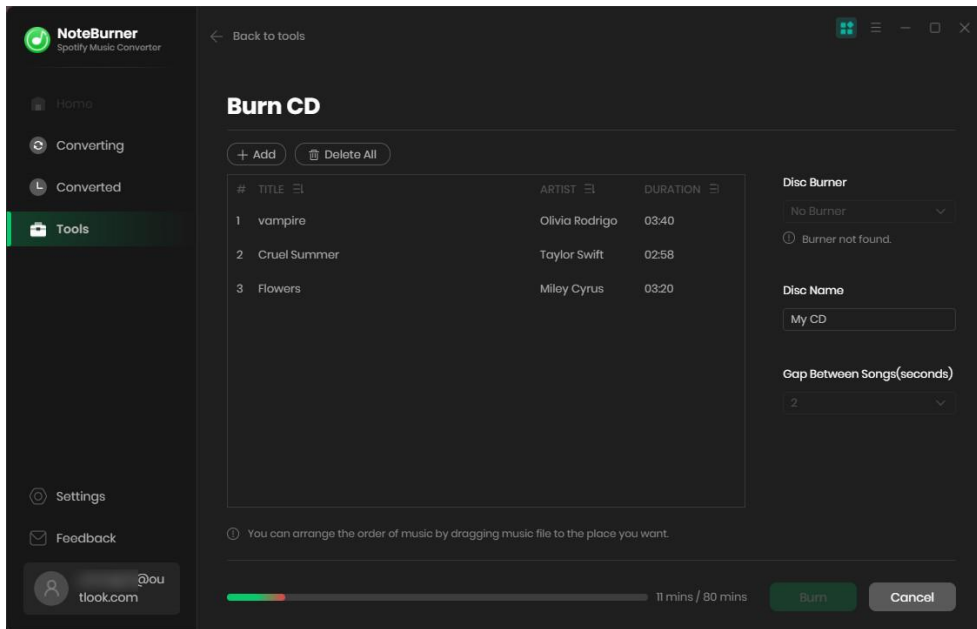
NoteBurner
Spotify Music Converter

Home
Converting
Converted
Tools

Settings
Feedback
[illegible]@outlook.com

← Back to tools

Burn CD

+ Add
Delete All

| # | TITLE | ARTIST | DURATION |
|---|---|---|---|
| 1 | vampire | Olivia Rodrigo | 03:40 |
| 2 | Cruel Summer | Taylor Swift | 02:58 |
| 3 | Flowers | Miley Cyrus | 03:20 |

Disc Burner
No Burner
Burner not found.

Disc Name
My CD

Gap Between Songs(seconds)
2

You can arrange the order of music by dragging music file to the place you want.

11 mins / 80 mins
Burn
Cancel